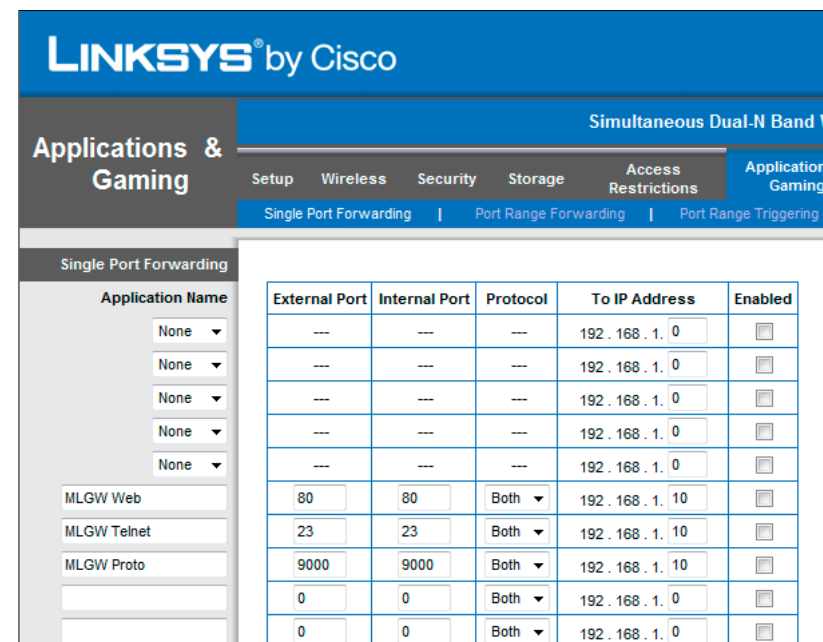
LINKSYS® by Cisco

Applications & Gaming

Simultaneous Dual-N Band

Setup | Wireless | Security | Storage | Access Restrictions | Applications & Gaming

Single Port Forwarding | Port Range Forwarding | Port Range Triggering

Single Port Forwarding

| Application Name | External Port | Internal Port | Protocol | To IP Address | Enabled |
|---|---|---|---|---|---|
| None | --- | --- | --- | 192 . 168 . 1. 0 | |
| None | --- | --- | --- | 192 . 168 . 1. 0 | |
| None | --- | --- | --- | 192 . 168 . 1. 0 | |
| None | --- | --- | --- | 192 . 168 . 1. 0 | |
| None | --- | --- | --- | 192 . 168 . 1. 0 | |
| MLGW Web | 80 | 80 | Both | 192 . 168 . 1. 10 | |
| MLGW Telnet | 23 | 23 | Both | 192 . 168 . 1. 10 | |
| MLGW Proto | 9000 | 9000 | Both | 192 . 168 . 1. 10 | |
| | 0 | 0 | Both | 192 . 168 . 1. 0 | |
| | 0 | 0 | Both | 192 . 168 . 1. 0 | |